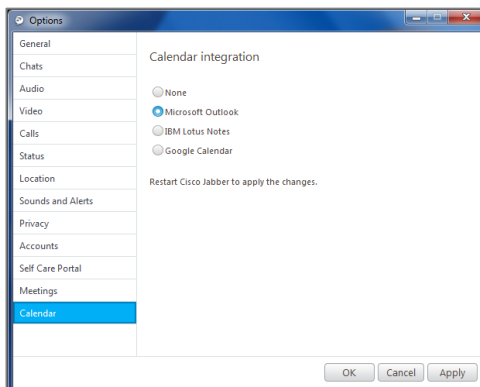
Options

General
Chats
Audio
Video
Calls
Status
Location
Sounds and Alerts
Privacy
Accounts
Self Care Portal
Meetings
Calendar

Calendar integration

None
Microsoft Outlook
IBM Lotus Notes
Google Calendar

Restart Cisco Jabber to apply the changes.

OK
Cancel
Apply